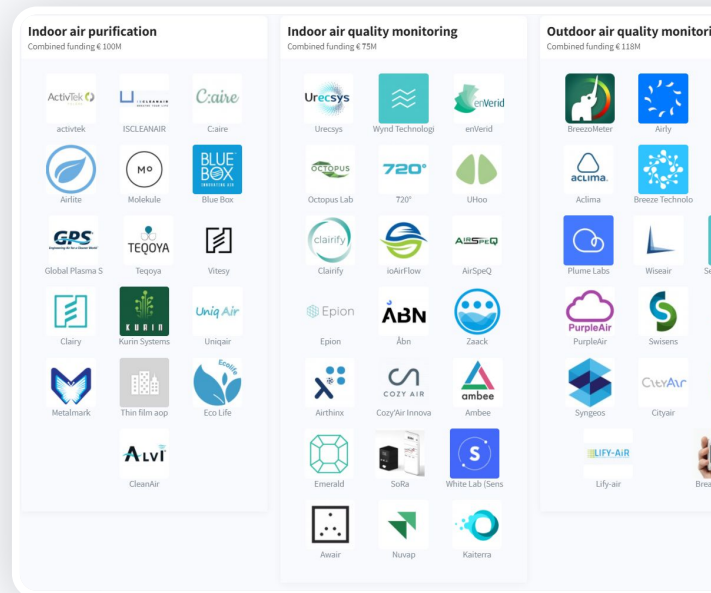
Indoor air purification
Combined funding € 100M

ActivTek activtek
ISCLEANAIR ISCLEANAIR
C:aire Caire
Airlite
Mo Molekule
BLUE BOX Blue Box
GPS Global Plasma S
TEQOYA Teqoya
Vitesy
Clairy
KURIN Kurin Systems
Uniq Air Uniqair
Metalmark
Thin film aop
Ecolife Eco Life
ALVI CleanAir

Indoor air quality monitoring
Combined funding € 75M

Urecsys Urecsys
Wynd Technologi
enVerid enVerid
OCTOPUS Octopus Lab
720° 720°
UHoo
clairify Clairify
ioAirFlow
AIRSPEQ AirSpeQ
Epion Epion
ÅBN Åbn
Zaack
Airthinx
COZY AIR Cozy'Air Innova
ambee Ambee
Emerald
SoRa
S White Lab (Sens
Awair
Nuvap
Kaiterra

Outdoor air quality monitori
Combined funding € 118M

BreezoMeter
Airly
aclima Aclima
Breeze Technolo
Plume Labs
Wiseair
Se
PurpleAir PurpleAir
Swisens
CityAir Cityair
Syngeos
LIFY-AIR Lify-air
Brea